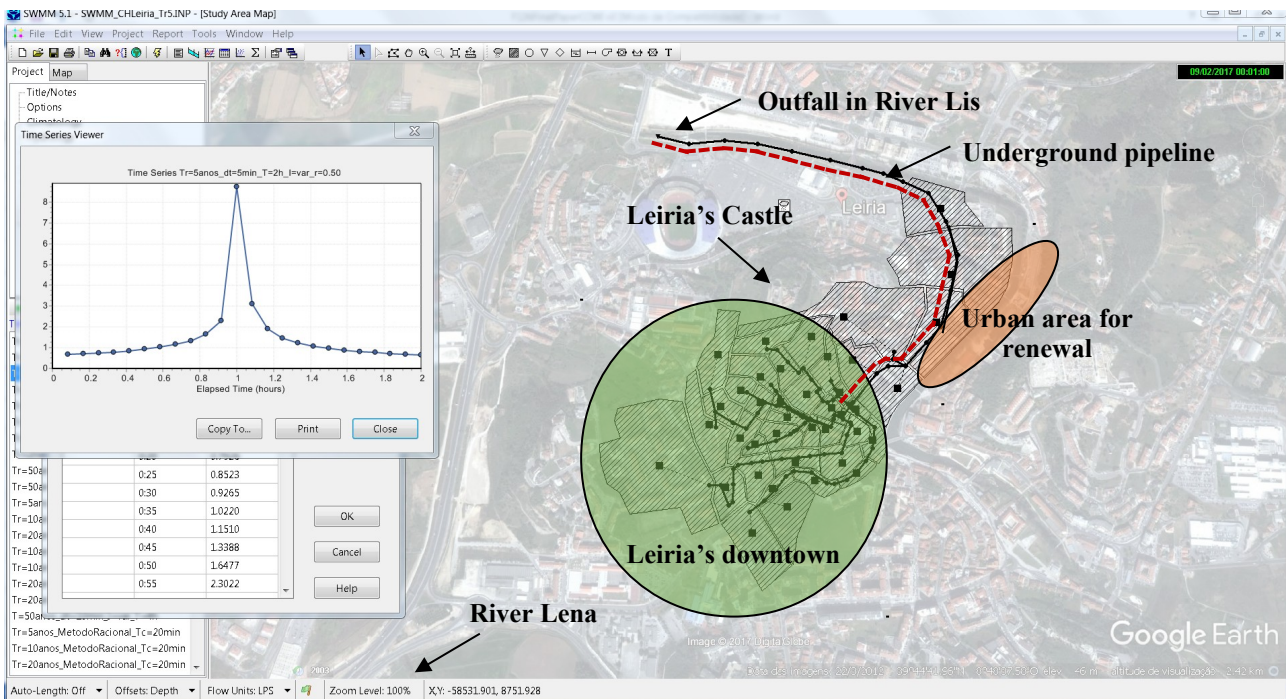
SWMM 5.1 - SWMM_CHLeiria_Tr5.INP - [Study Area Map]

File Edit View Project Report Tools Window Help

Project Map

Title/Notes
Options
Climatology

Time Series Viewer

Time Series Tr=5anos_dt=5min_T=2h_I=var_r=0.50

| | |
|---|---|
| 0:25 | 0.8523 |
| 0:30 | 0.9265 |
| 0:35 | 1.0220 |
| 0:40 | 1.1510 |
| 0:45 | 1.3388 |
| 0:50 | 1.6477 |
| 0:55 | 2.3022 |

8 7 6 5 4 3 2 1 0

0 0.2 0.4 0.6 0.8 1 1.2 1.4 1.6 1.8 2

Elapsed Time (hours)

Copy To... Print Close

OK Cancel Help

Tr=50a
Tr=50a
Tr=5ar
Tr=10a
Tr=20a
Tr=10a
Tr=20a
Tr=10a
Tr=20a
Tr=20a
Tr=50a
Tr=5anos_MetodoRacional_Tc=20min
Tr=10anos_MetodoRacional_Tc=20min
Tr=20anos_MetodoRacional_Tc=20min

09/02/2017 00:01:00

Outfall in River Lis

Underground pipeline

Leiria's Castle

Leiria

Urban area for renewal

Leiria's downtown

River Lena

Image © 2017 DigitalGlobe

Google Earth

Auto-Length: Off Offsets: Depth Flow Units: LPS Zoom Level: 100% X,Y: -58531.901, 8751.928